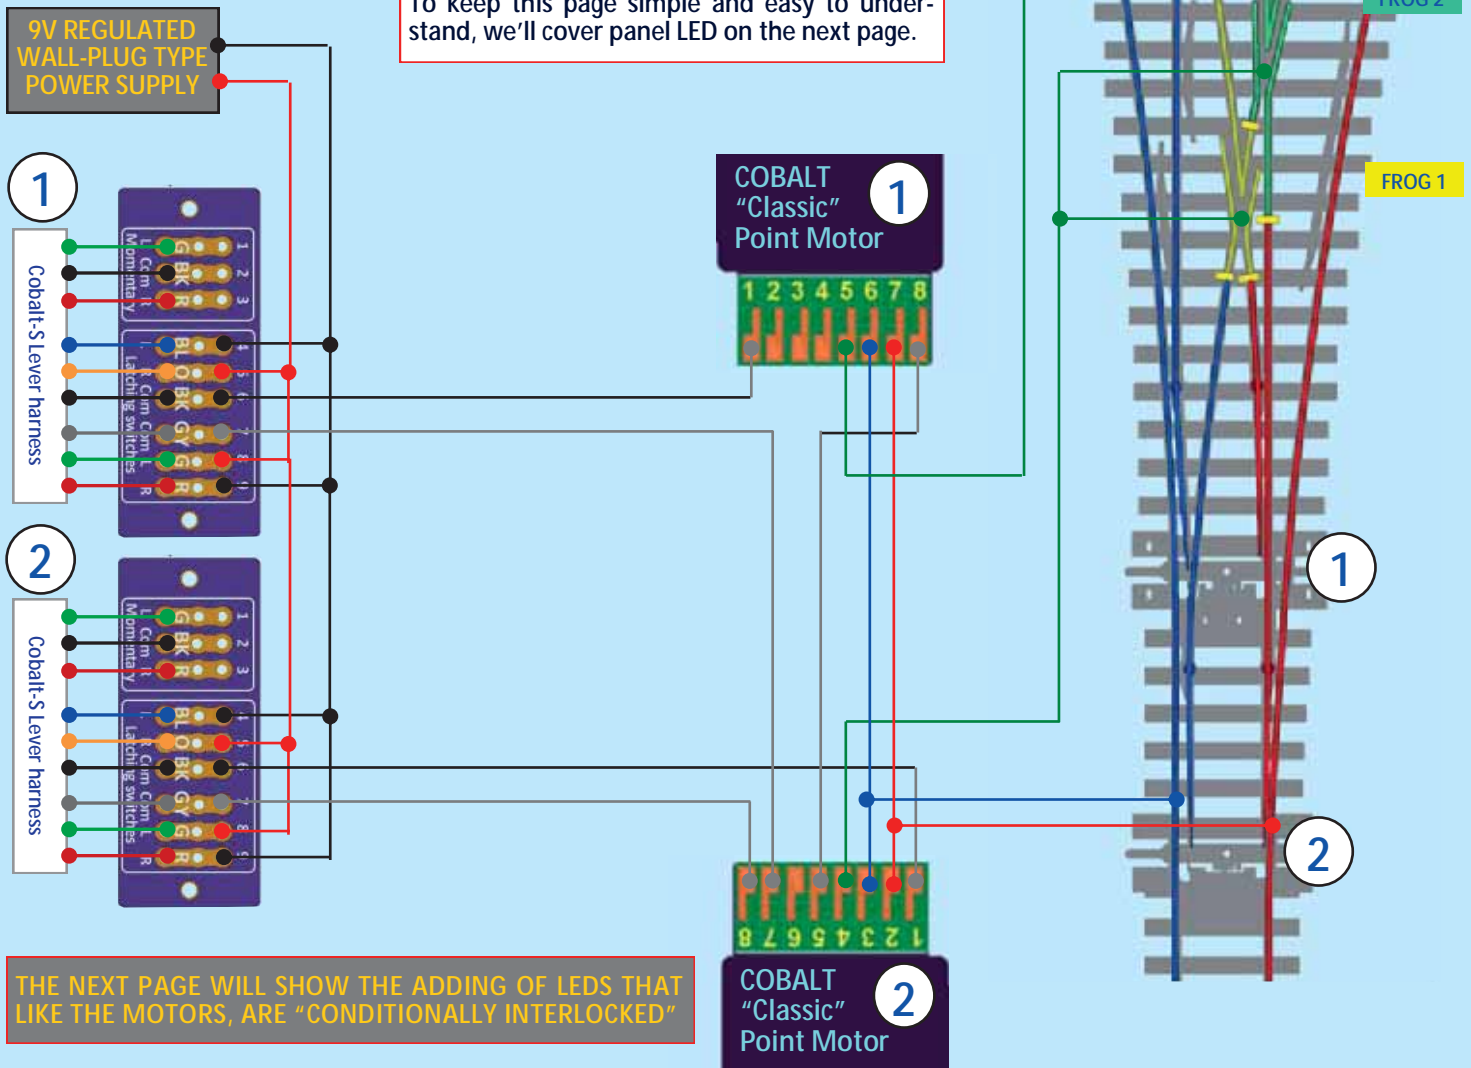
9V REGULATED WALL-PLUG TYPE POWER SUPPLY

To keep this page simple and easy to understand, we'll cover panel LED on the next page.

FROG 2

FROG 1

1

Cobalt-S Lever harness

1 2 3 4 5 6 7 8 9

L Com R Momentary

L Com R Latching switches

G BK R BL O BK GY G R

COBALT "Classic" Point Motor 1

1 2 3 4 5 6 7 8

2

Cobalt-S Lever harness

1 2 3 4 5 6 7 8 9

L Com R Momentary

L Com R Latching switches

G BK R BL O BK GY G R

1

2

8 7 6 5 4 3 2 1

COBALT "Classic" Point Motor 2

THE NEXT PAGE WILL SHOW THE ADDING OF LEDS THAT LIKE THE MOTORS, ARE "CONDITIONALLY INTERLOCKED"